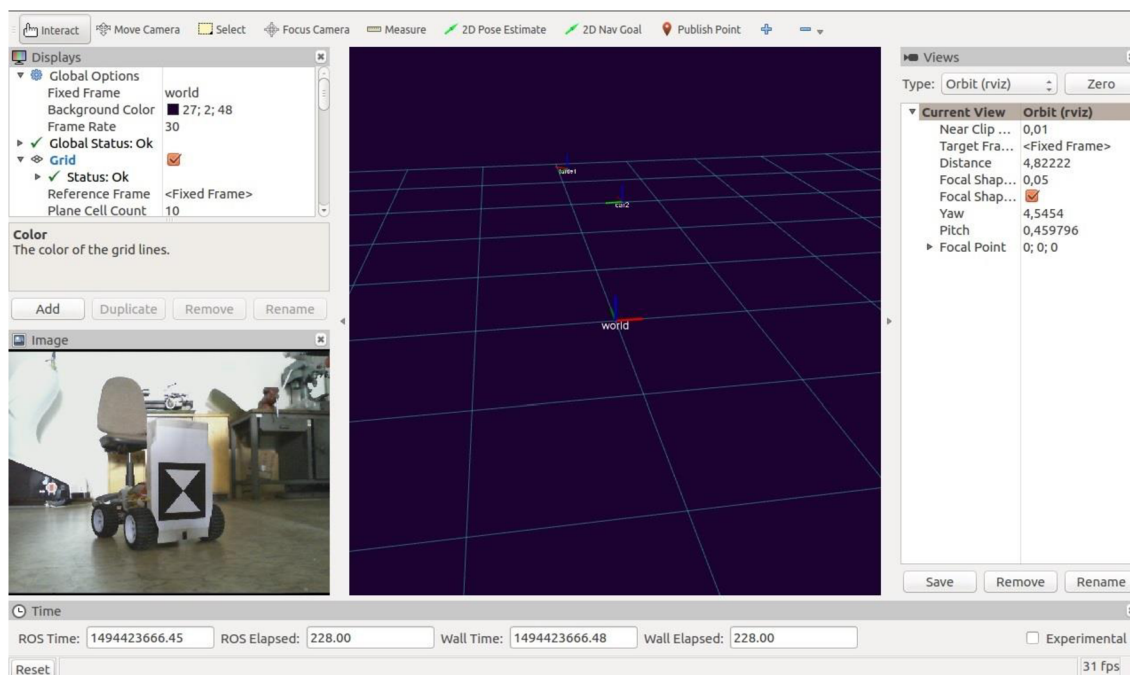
Interact Move Camera Select Focus Camera Measure 2D Pose Estimate 2D Nav Goal Publish Point

Displays
Global Options
Fixed Frame world
Background Color 27; 2; 48
Frame Rate 30
Global Status: Ok
Grid
Status: Ok
Reference Frame <Fixed Frame>
Plane Cell Count 10

Color
The color of the grid lines.

Add Duplicate Remove Rename

Image

car1
car2
world

Views
Type: Orbit (rviz) Zero

| Current View | Orbit (rviz) |
|---|---|
| Near Clip ... | 0,01 |
| Target Fra... | <Fixed Frame> |
| Distance | 4,82222 |
| Focal Shap... | 0,05 |
| Focal Shap... | |
| Yaw | 4,5454 |
| Pitch | 0,459796 |
| Focal Point | 0; 0; 0 |

Save Remove Rename

Time
ROS Time: 1494423666.45 ROS Elapsed: 228.00 Wall Time: 1494423666.48 Wall Elapsed: 228.00 Experimental
Reset 31 fps